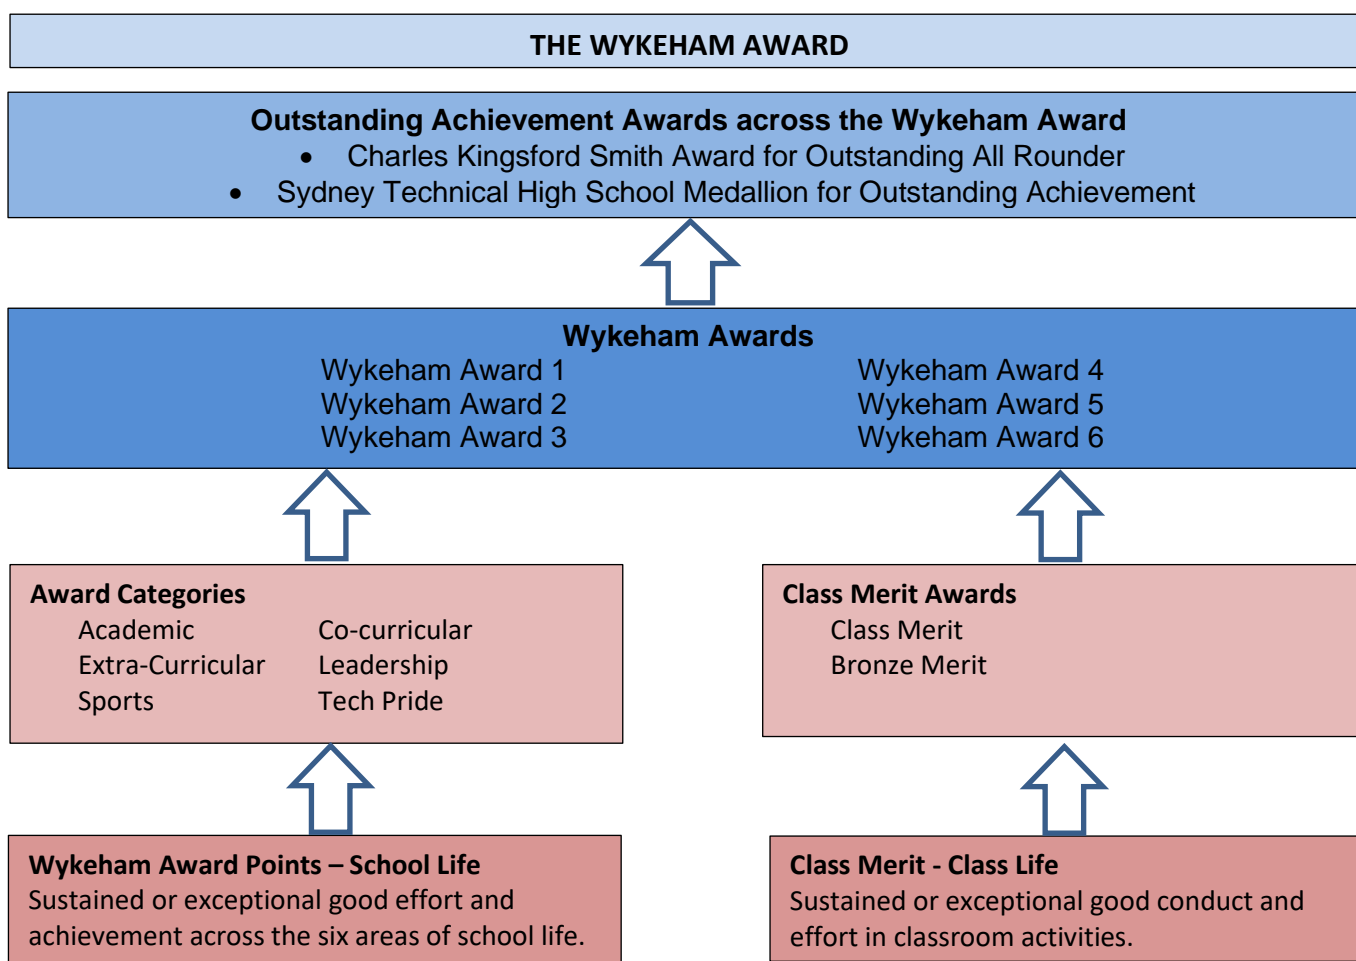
THE WYKEHAM AWARD

Outstanding Achievement Awards across the Wykeham Award
• Charles Kingsford Smith Award for Outstanding All Rounder
• Sydney Technical High School Medallion for Outstanding Achievement

Wykeham Awards
Wykeham Award 1
Wykeham Award 2
Wykeham Award 3
Wykeham Award 4
Wykeham Award 5
Wykeham Award 6

Award Categories
Academic
Extra-Curricular
Sports
Co-curricular
Leadership
Tech Pride

Class Merit Awards
Class Merit
Bronze Merit

Wykeham Award Points – School Life
Sustained or exceptional good effort and achievement across the six areas of school life.

Class Merit - Class Life
Sustained or exceptional good conduct and effort in classroom activities.